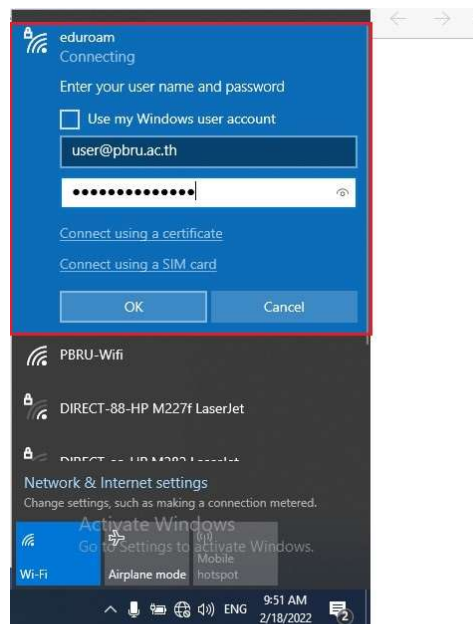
eduroam
Connecting

Enter your user name and password

Use my Windows user account

user@pbru.ac.th

••••••••••••••

Connect using a certificate

Connect using a SIM card

OK

Cancel

PBRU-Wifi

DIRECT-88-HP M227f LaserJet

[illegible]

Network & Internet settings
Change settings, such as making a connection metered.

Activate Windows
Go to Settings to activate Windows.

Wi-Fi

Airplane mode

Mobile hotspot

ENG

9:51 AM
2/18/2022

2